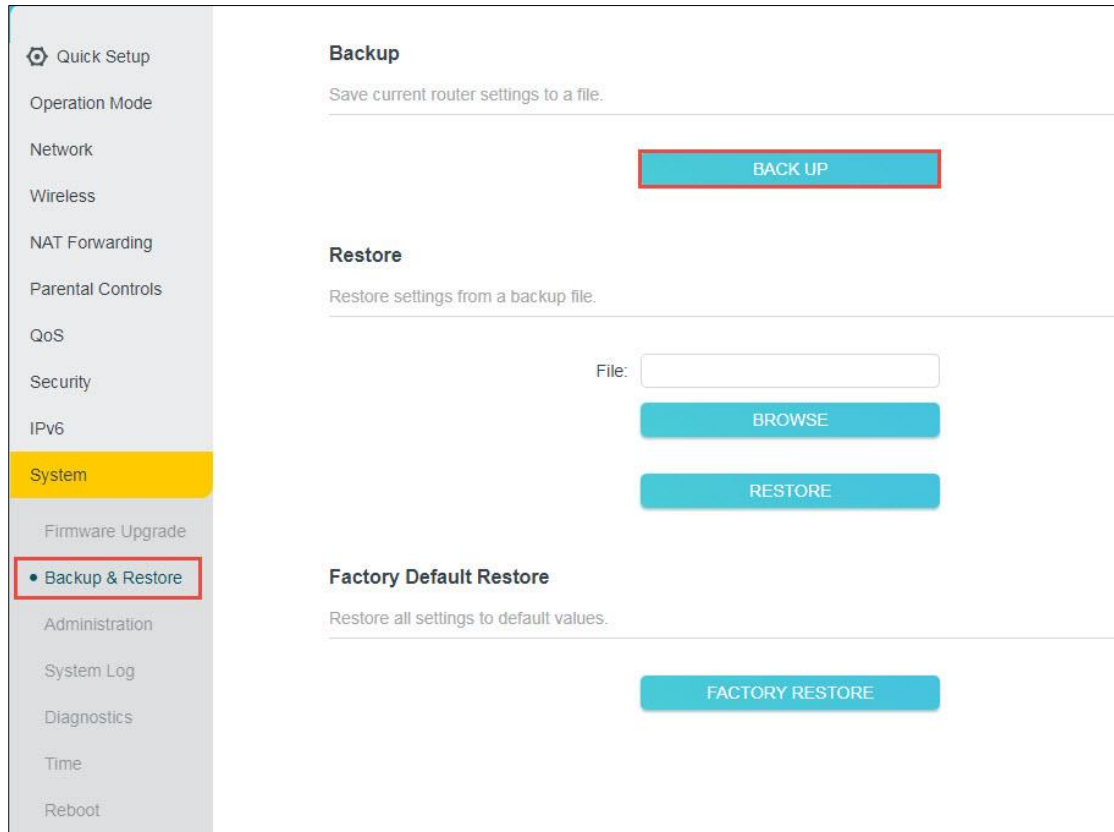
Quick Setup
Operation Mode
Network
Wireless
NAT Forwarding
Parental Controls
QoS
Security
IPv6
System
Firmware Upgrade
• Backup & Restore
Administration
System Log
Diagnostics
Time
Reboot

Backup

Save current router settings to a file.

BACK UP

Restore

Restore settings from a backup file.

File:

BROWSE

RESTORE

Factory Default Restore

Restore all settings to default values.

FACTORY RESTORE